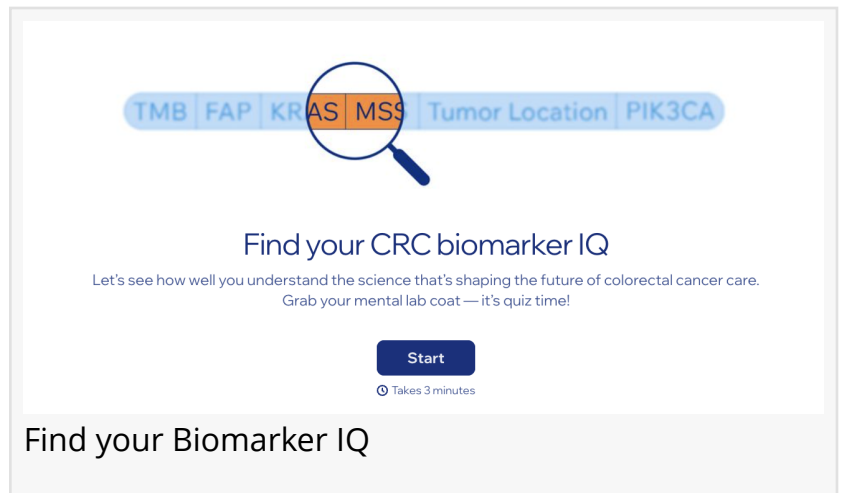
TMB | FAP | KRAS | MSS | Tumor Location | PIK3CA

Find your CRC biomarker IQ

Let's see how well you understand the science that's shaping the future of colorectal cancer care. Grab your mental lab coat — it's quiz time!

Start

Takes 3 minutes

Find your Biomarker IQ